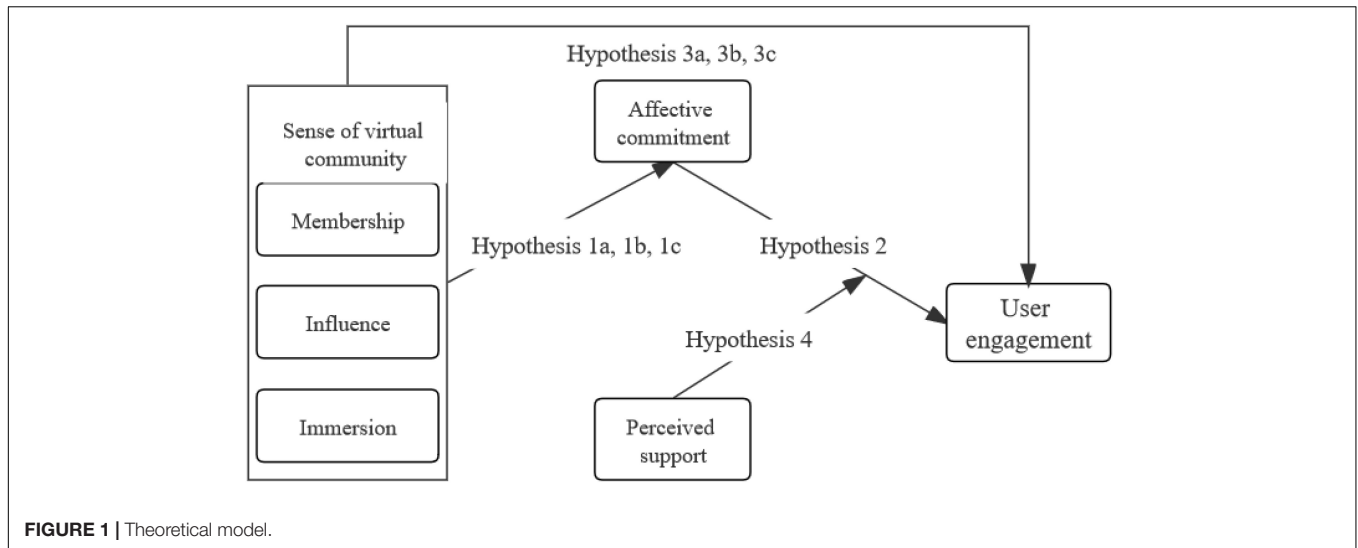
Hypothesis 3a, 3b, 3c

Sense of virtual community

Membership

Influence

Immersion

Affective commitment

Hypothesis 1a, 1b, 1c

Hypothesis 2

Hypothesis 4

Perceived support

User engagement

**FIGURE 1** | Theoretical model.